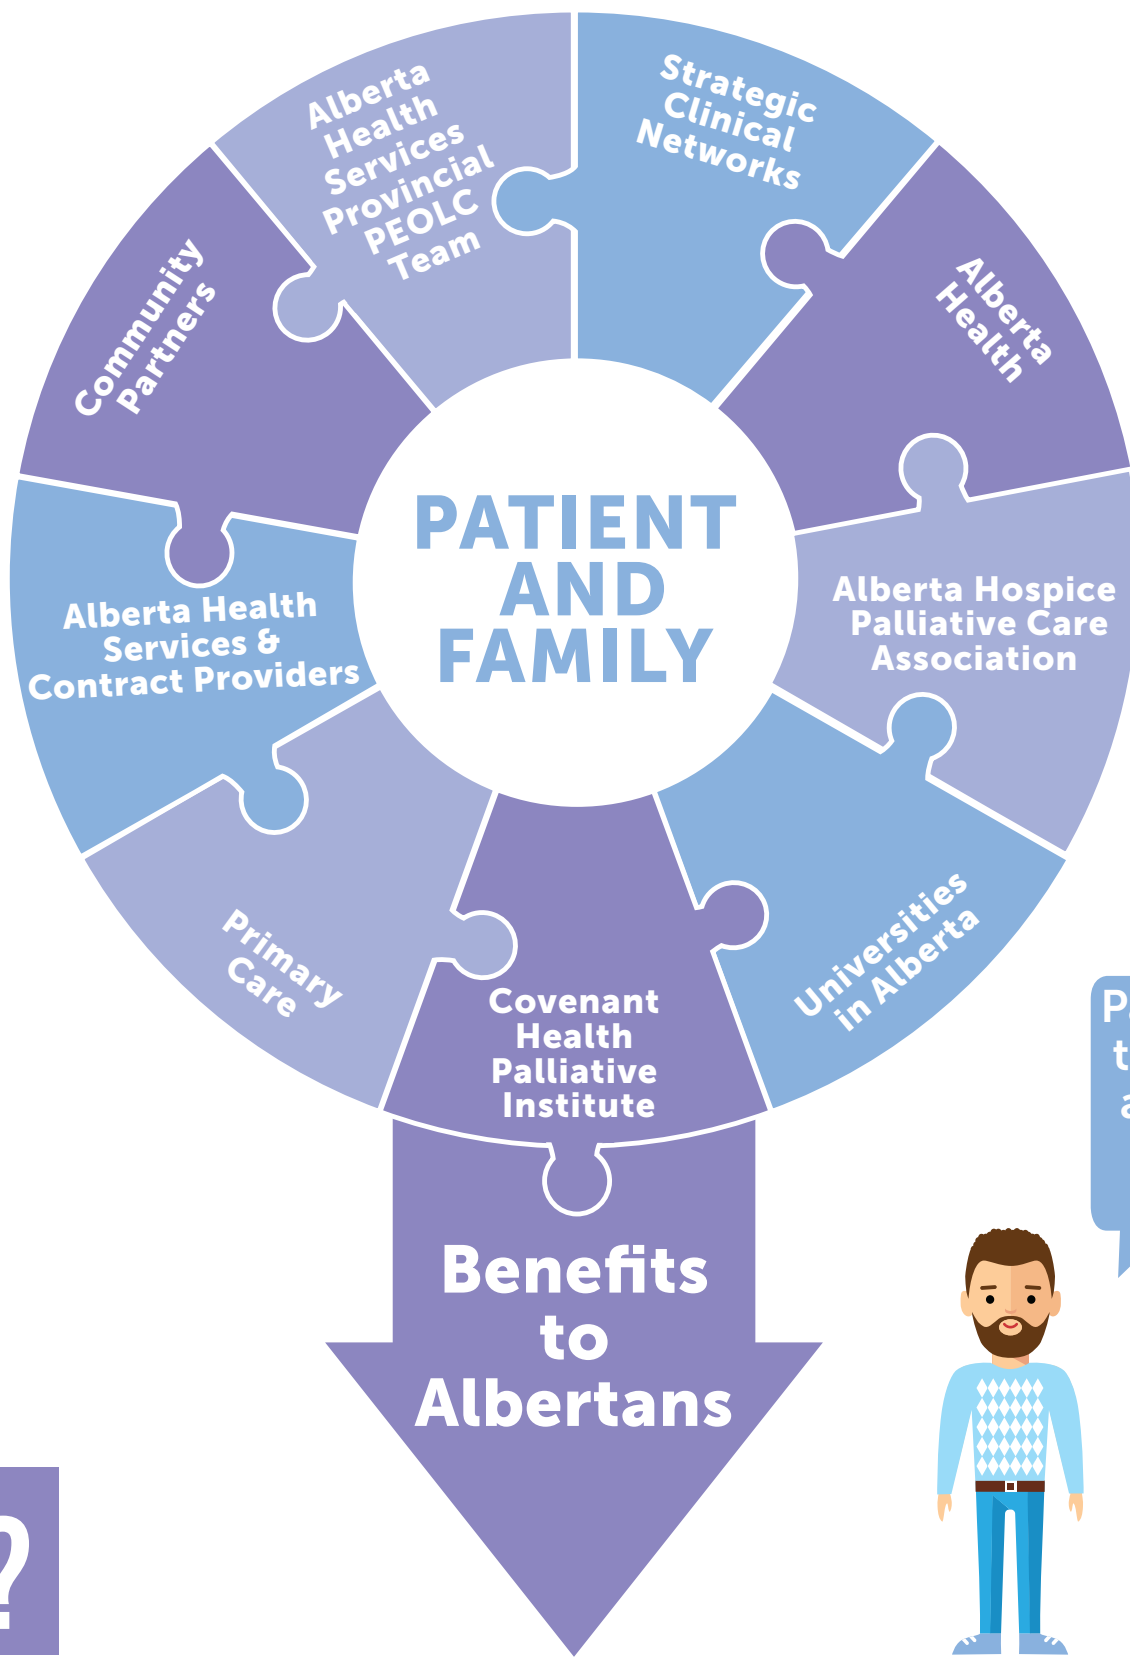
Alberta Health Services Provincial PEOLC Team

Strategic Clinical Networks

Alberta Health

Alberta Hospice Palliative Care Association

Universities in Alberta

Covenant Health Palliative Institute

Primary Care

Alberta Health Services & Contract Providers

Community Partners

PATIENT AND FAMILY

Benefits to Albertans

P
t
a

?